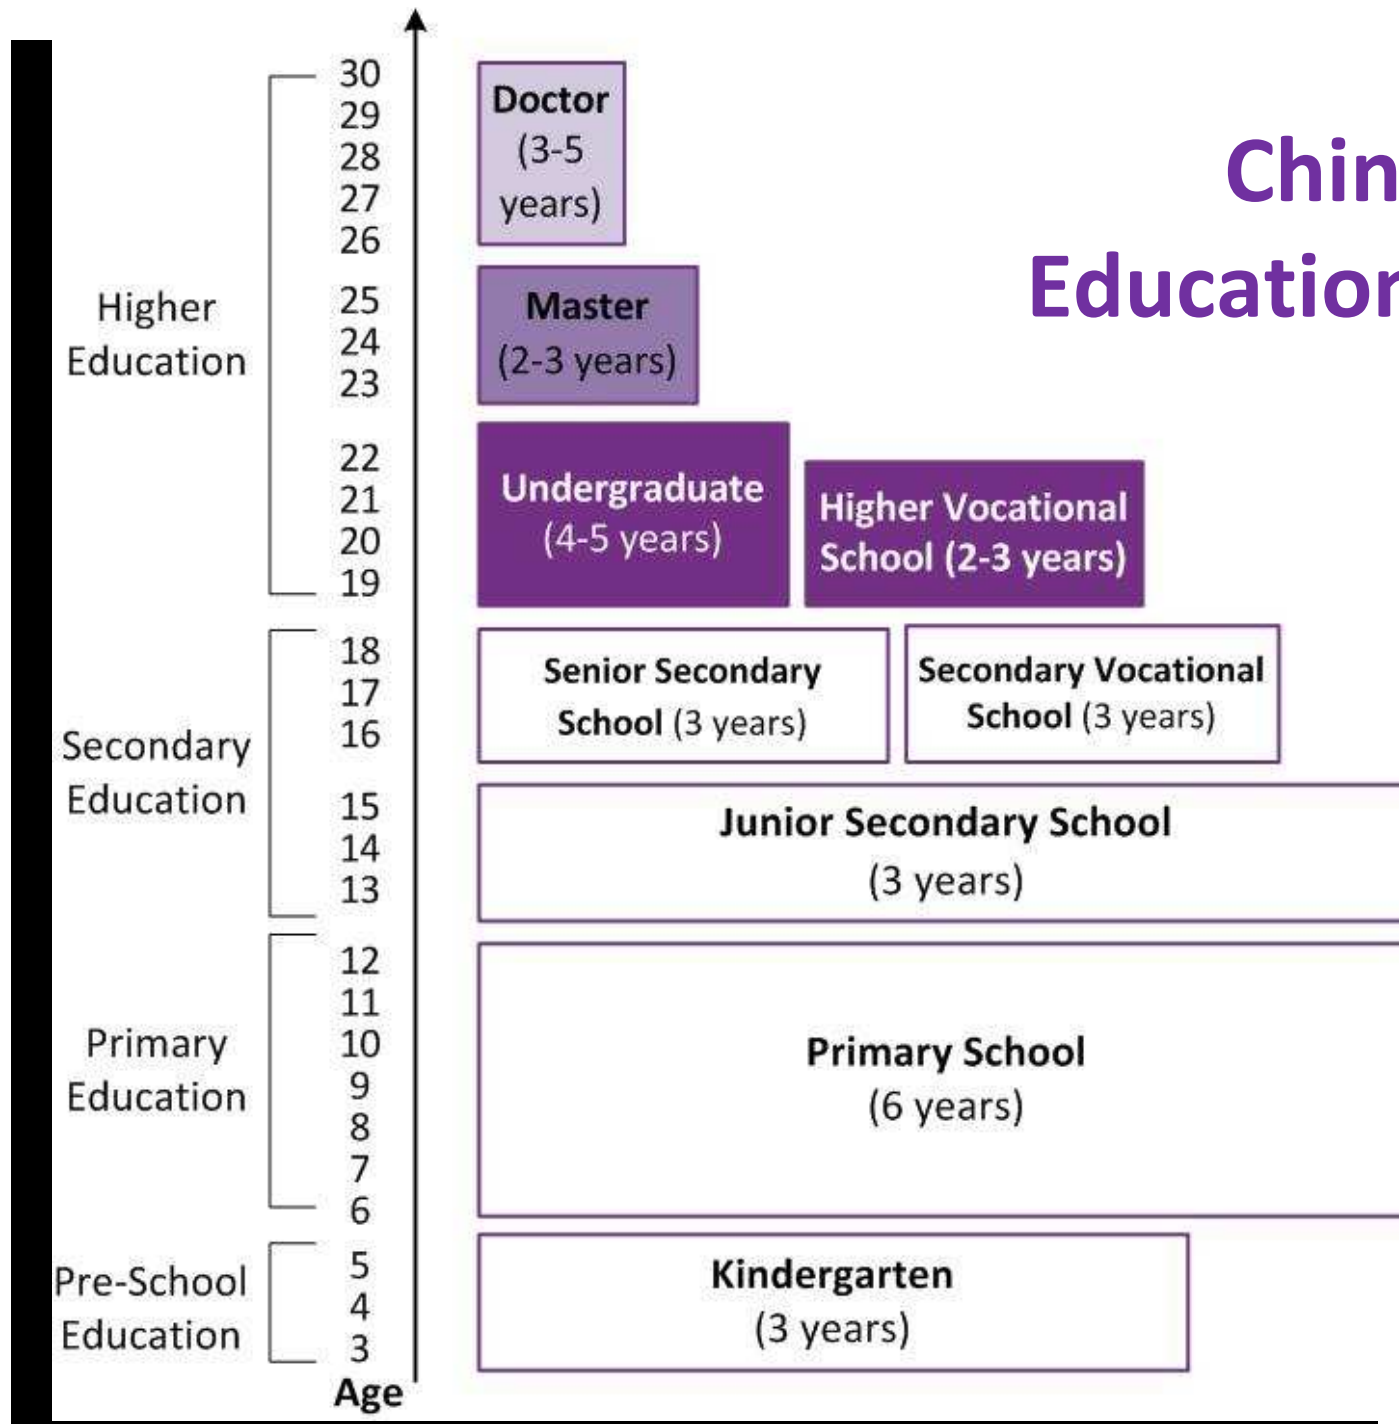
Chin
Education

Higher Education

Secondary Education

Primary Education

Pre-School Education

30
29
28
27
26
25
24
23
22
21
20
19
18
17
16
15
14
13
12
11
10
9
8
7
6
5
4
3
Age

Doctor (3-5 years)

Master (2-3 years)

Undergraduate (4-5 years)

Higher Vocational School (2-3 years)

Senior Secondary School (3 years)

Secondary Vocational School (3 years)

Junior Secondary School (3 years)

Primary School (6 years)

Kindergarten (3 years)